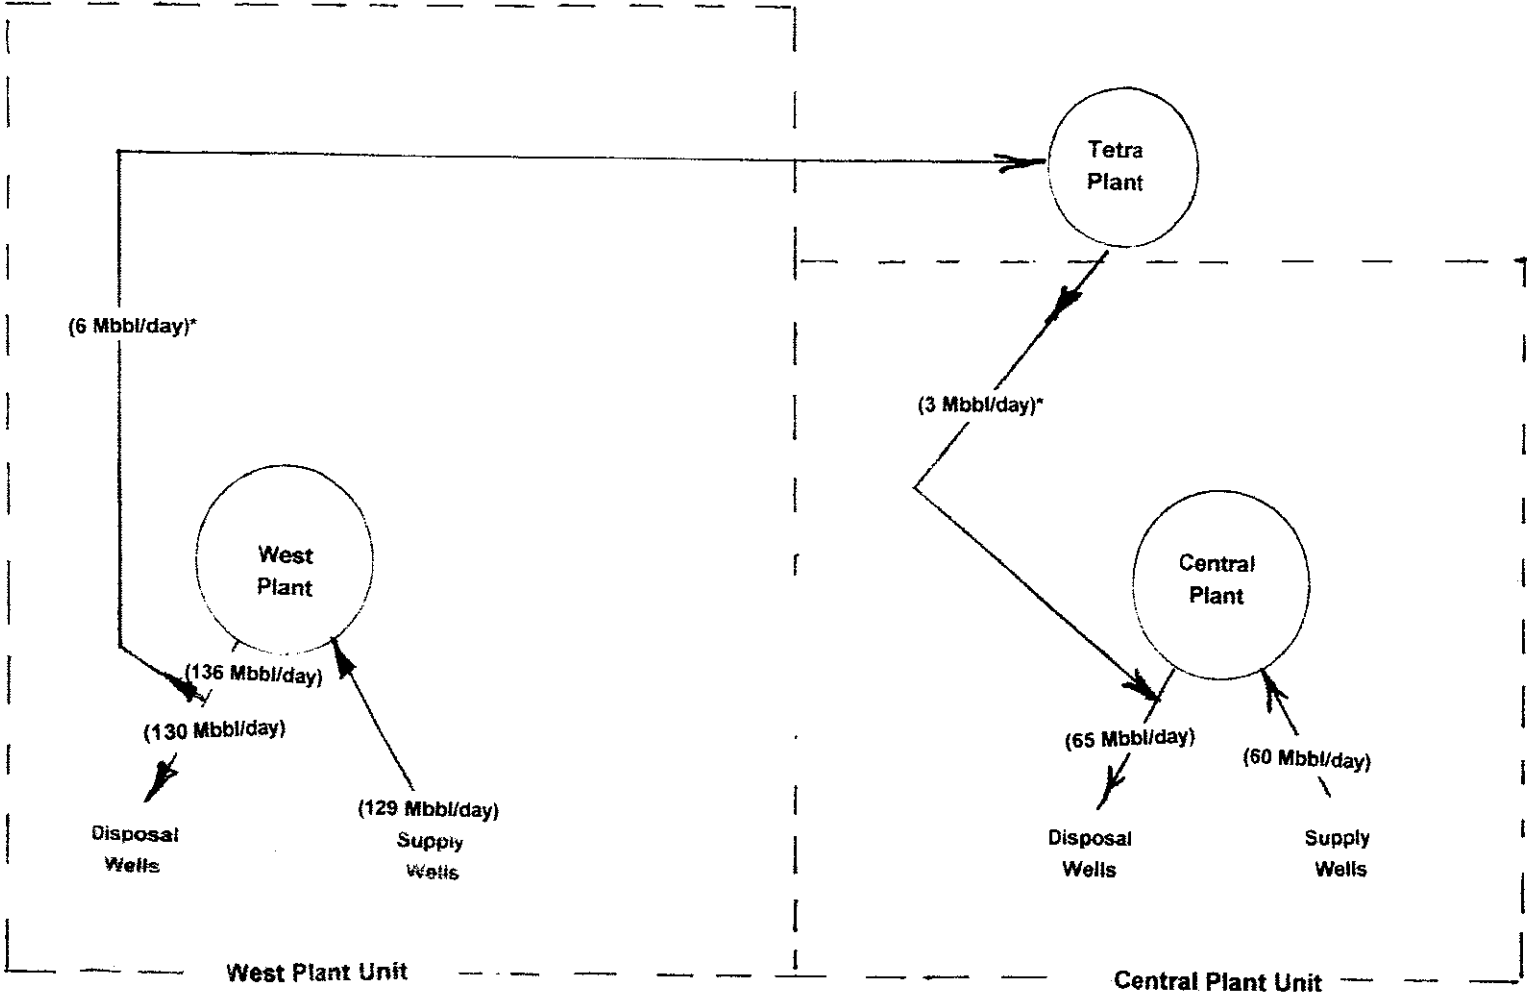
Tetra Plant

(6 Mbbl/day)*

(3 Mbbl/day)*

West Plant

Central Plant

(136 Mbbl/day)

(130 Mbbl/day)

(129 Mbbl/day)

Supply Wells

Disposal Wells

(65 Mbbl/day)

(60 Mbbl/day)

Disposal Wells

Supply Wells

West Plant Unit

Central Plant Unit